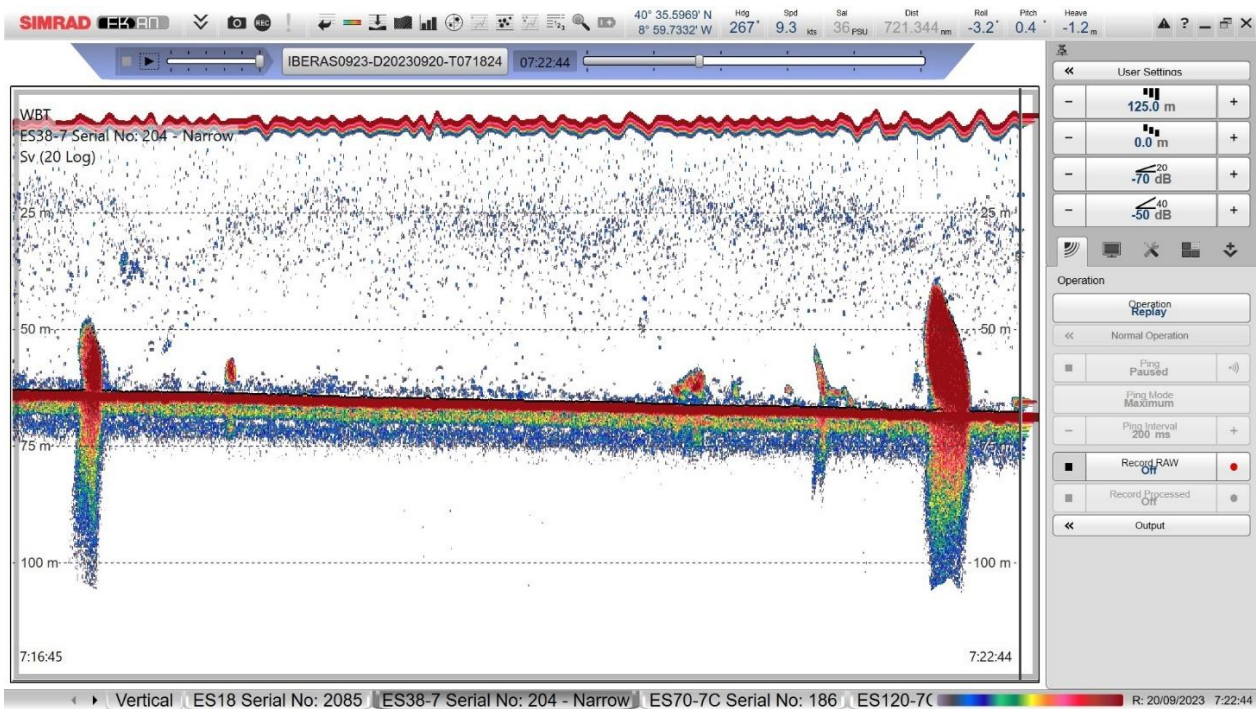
SIMRAD EK80

40° 35.5969' N
8° 59.7332' W

Hdg 267°
Spd 9.3 kts
Sal 36 PSU
Dist 721.344 nm
Roll -3.2°
Pitch 0.4°
Heave -1.2 m

IBERAS0923-D20230920-T071824
07:22:44

WBT
ES38-7 Serial No: 204 - Narrow
Sv (20 Log)

25 m
50 m
75 m
100 m

25 m
50 m
75 m
100 m

7:16:45
7:22:44

User Settings
125.0 m
0.0 m
20
-70 dB
40
-50 dB

Operation
Operation
Replay
Normal Operation
Ping
Paused
Ping Mode
Maximum
Ping Interval
200 ms
Record RAW
Off
Record Processed
Off
Output

Vertical
ES18 Serial No: 2085
ES38-7 Serial No: 204 - Narrow
ES70-7C Serial No: 186
ES120-7C
R: 20/09/2023 7:22:44